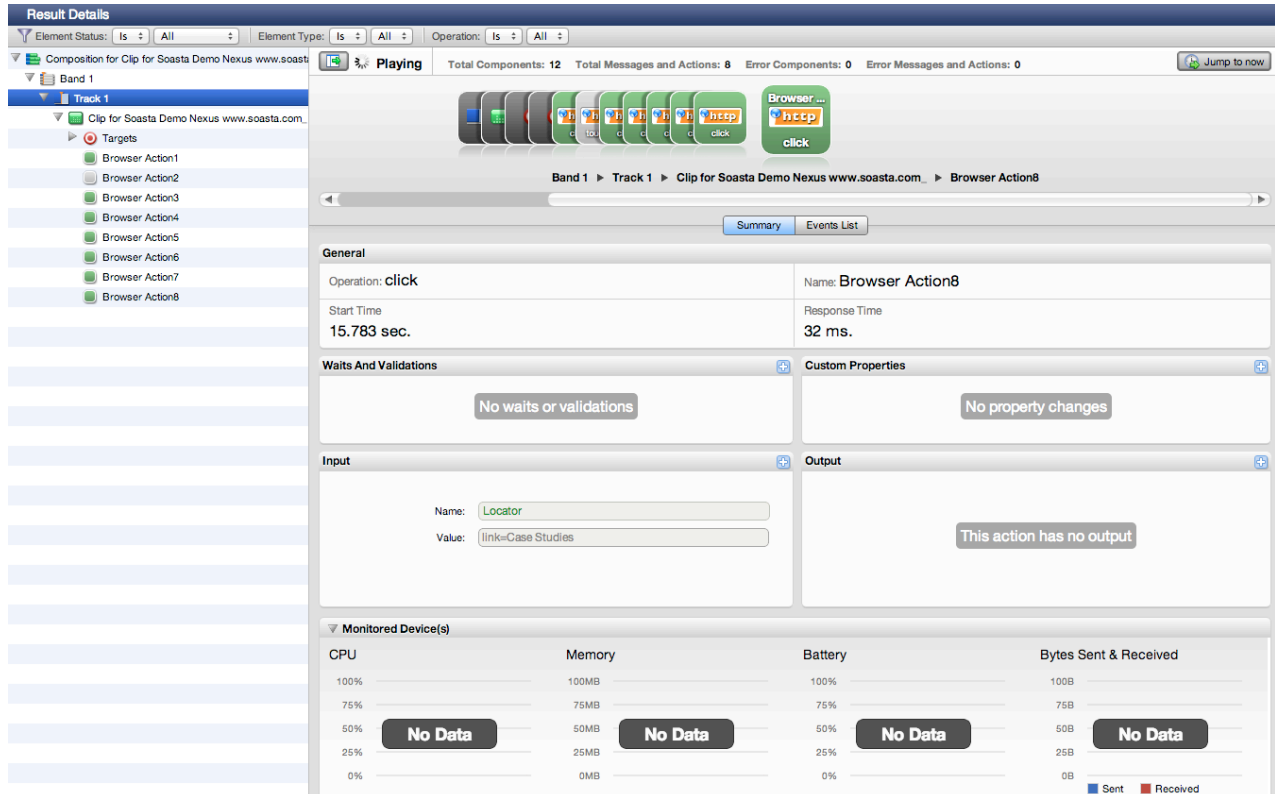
Result Details

Element Status: Is All | Element Type: Is All | Operation: Is All

Composition for Clip for Soasta Demo Nexus www.soast
Band 1
Track 1
Clip for Soasta Demo Nexus www.soasta.com_
Targets
Browser Action1
Browser Action2
Browser Action3
Browser Action4
Browser Action5
Browser Action6
Browser Action7
Browser Action8

Playing Total Components: 12 Total Messages and Actions: 8 Error Components: 0 Error Messages and Actions: 0 Jump to now

click click Browser ... http click

Band 1 ▶ Track 1 ▶ Clip for Soasta Demo Nexus www.soasta.com_ ▶ Browser Action8

Summary Events List

General

Operation: click

Name: Browser Action8

Start Time
15.783 sec.

Response Time
32 ms.

Waits And Validations

No waits or validations

Custom Properties

No property changes

Input

Name: Locator
Value: link=Case Studies

Output

This action has no output

Monitored Device(s)

| CPU | Memory | Battery | Bytes Sent & Received |
|---|---|---|---|
| 100% | 100MB | 100% | 100B |
| 75% | 75MB | 75% | 75B |
| 50% No Data | 50MB No Data | 50% No Data | 50B No Data |
| 25% | 25MB | 25% | 25B |
| 0% | 0MB | 0% | 0B |

Sent Received